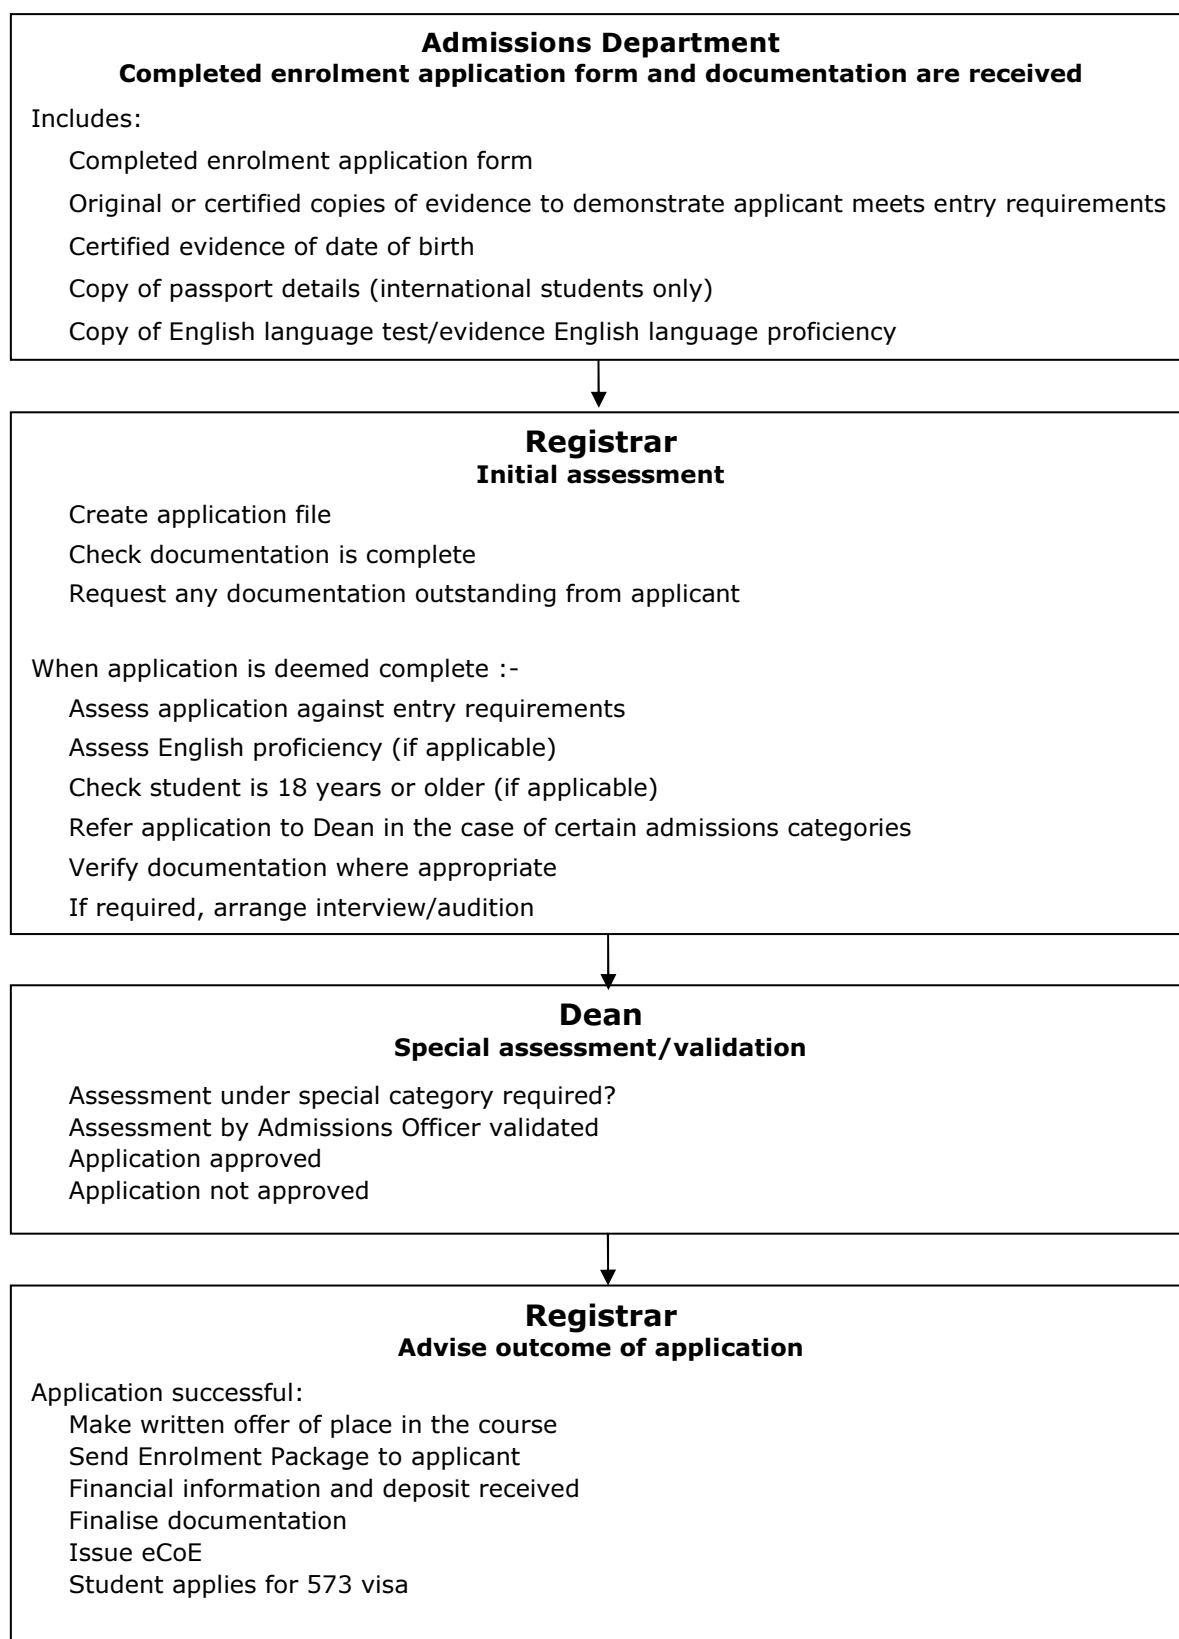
Admissions Department
Completed enrolment application form and documentation are received

Includes:

Completed enrolment application form

Original or certified copies of evidence to demonstrate applicant meets entry requirements

Certified evidence of date of birth

Copy of passport details (international students only)

Copy of English language test/evidence English language proficiency

Registrar
Initial assessment

Create application file

Check documentation is complete

Request any documentation outstanding from applicant

When application is deemed complete :-

Assess application against entry requirements

Assess English proficiency (if applicable)

Check student is 18 years or older (if applicable)

Refer application to Dean in the case of certain admissions categories

Verify documentation where appropriate

If required, arrange interview/audition

Dean
Special assessment/validation

Assessment under special category required?
Assessment by Admissions Officer validated
Application approved
Application not approved

Registrar
Advise outcome of application

Application successful:
Make written offer of place in the course
Send Enrolment Package to applicant
Financial information and deposit received
Finalise documentation
Issue eCoE
Student applies for 573 visa